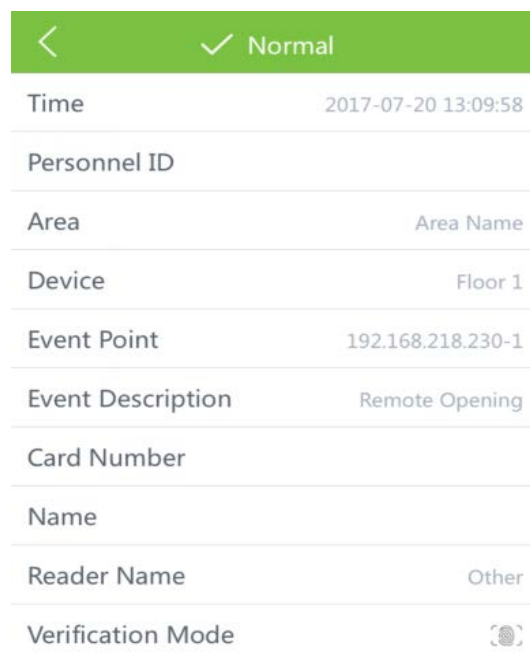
Normal

Time 2017-07-20 13:09:58

Personnel ID

Area Area Name

Device Floor 1

Event Point 192.168.218.230-1

Event Description Remote Opening

Card Number

Name

Reader Name Other

Verification Mode